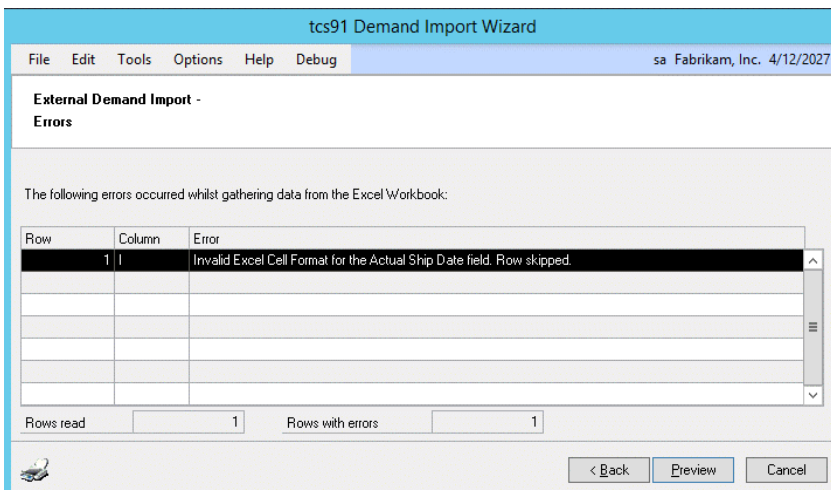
tcs91 Demand Import Wizard

File Edit Tools Options Help Debug

sa Fabrikam, Inc. 4/12/2027

External Demand Import - Errors

The following errors occurred whilst gathering data from the Excel Workbook:

| Row | Column | Error |
|---|---|---|
| 1 | I | Invalid Excel Cell Format for the Actual Ship Date field. Row skipped. |
| | | |
| | | |
| | | |
| | | |
| | | |
| | | |

Rows read 1 Rows with errors 1

< Back Preview Cancel